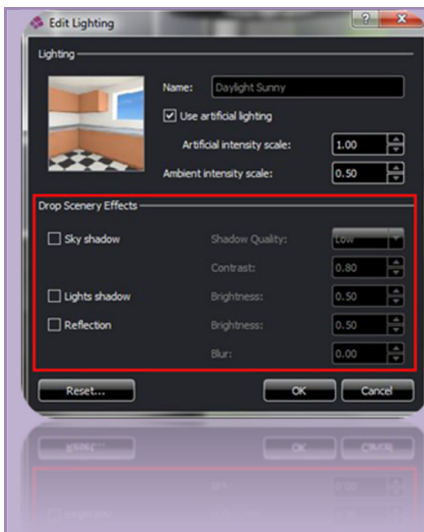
Edit Lighting

?

x

Lighting

Name: Daylight Sunny

Use artificial lighting

Artificial intensity scale: 1.00

Ambient intensity scale: 0.50

Drop Scenery Effects

Sky shadow

Shadow Quality: Low

Contrast: 0.80

Lights shadow

Brightness: 0.50

Reflection

Brightness: 0.50

Blur: 0.00

Reset...

OK

Cancel